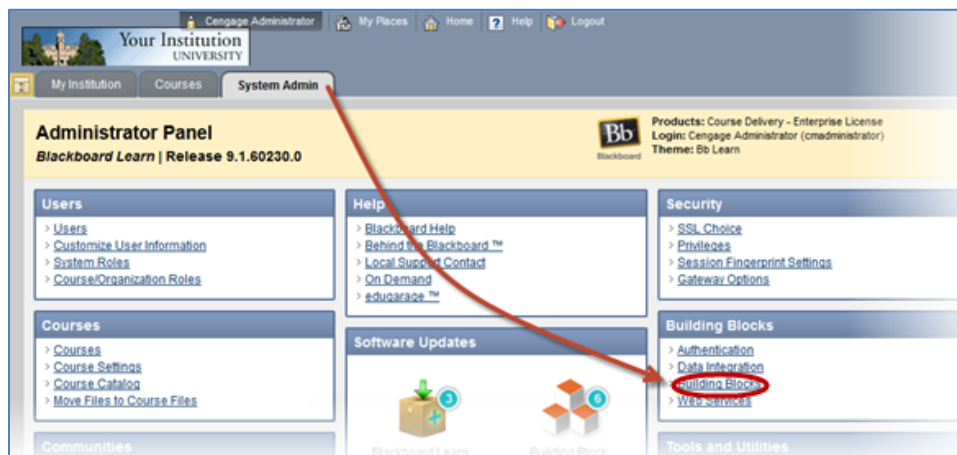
Cengage Administrator My Places Home Help Logout

Your Institution
UNIVERSITY

My Institution Courses System Admin

Administrator Panel
Blackboard Learn | Release 9.1.60230.0

Bb
Blackboard

Products: Course Delivery - Enterprise License
Login: Cengage Administrator (cmadministrator)
Theme: Bb Learn

Users
Users
Customize User Information
System Roles
Course/Organization Roles

Courses
Courses
Course Settings
Course Catalog
Move Files to Course Files

Communities

Help
Blackboard Help
Behind the Blackboard ™
Local Support Contact
On Demand
edugarage ™

Software Updates
3
6
Blackboard Learn
Building Block

Security
SSL Choice
Privileges
Session Fingerprint Settings
Gateway Options

Building Blocks
Authentication
Data Integration
Building Blocks
Web Services

Tools and Utilities